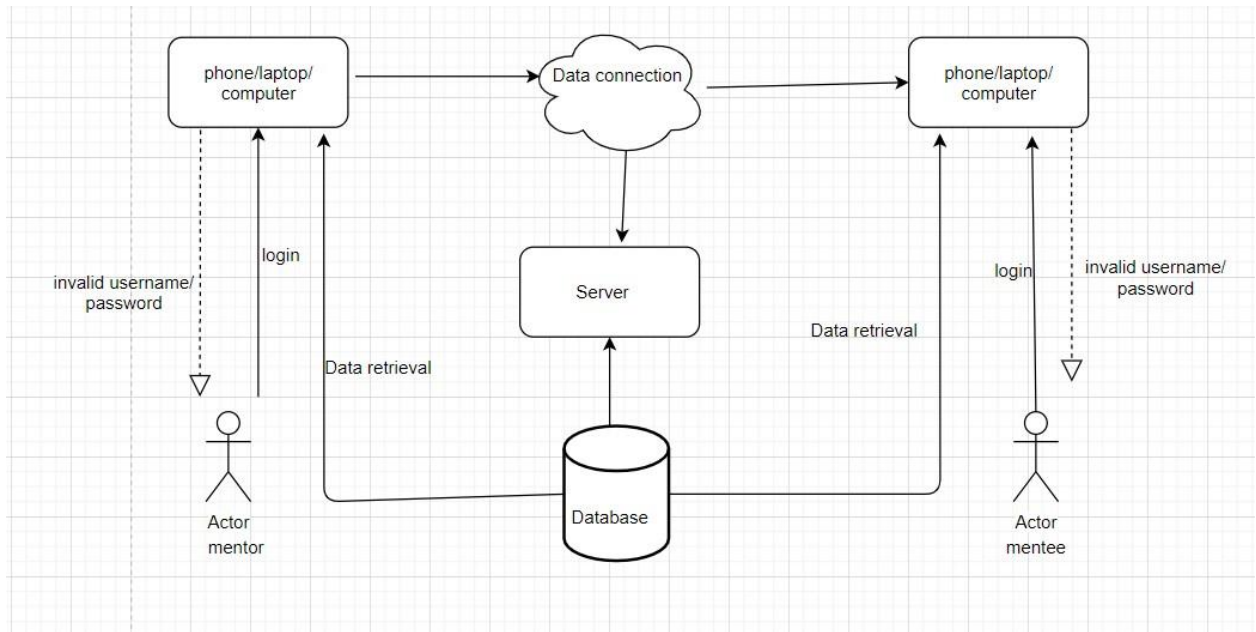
phone/laptop/ computer

Data connection

phone/laptop/ computer

login

invalid username/ password

Server

login

invalid username/ password

Data retrieval

Data retrieval

Database

Actor mentor

Actor mentee